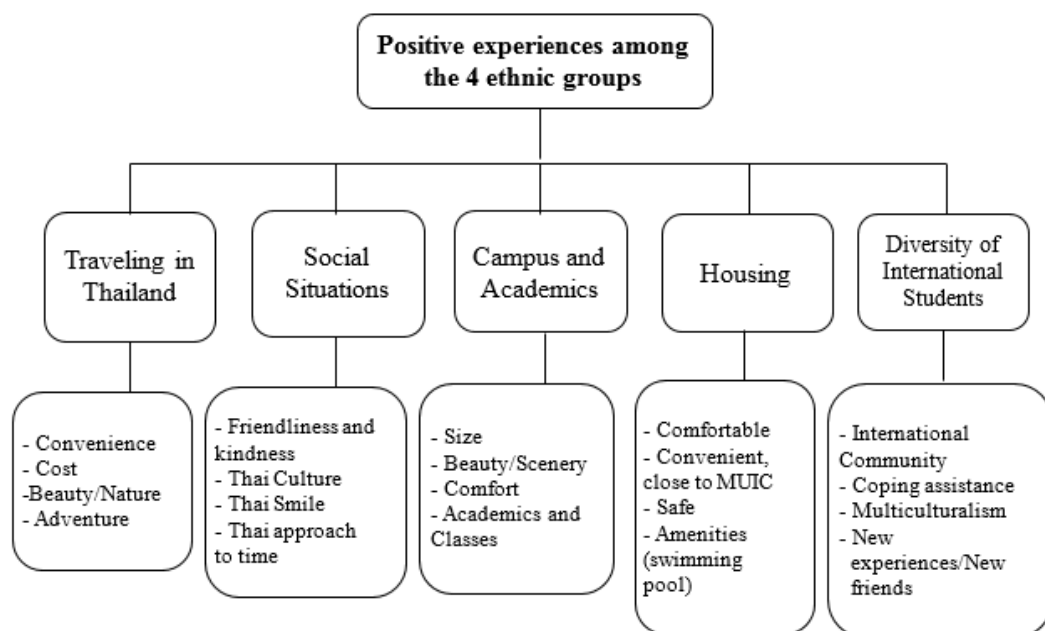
Positive experiences among the 4 ethnic groups

Traveling in Thailand

- Convenience
- Cost
-Beauty/Nature
- Adventure

Social Situations

- Friendliness and kindness
- Thai Culture
- Thai Smile
- Thai approach to time

Campus and Academics

- Size
- Beauty/Scenery
- Comfort
- Academics and Classes

Housing

- Comfortable
- Convenient, close to MUIC
- Safe
- Amenities (swimming pool)

Diversity of International Students

- International Community
- Coping assistance
- Multiculturalism
- New experiences/New friends